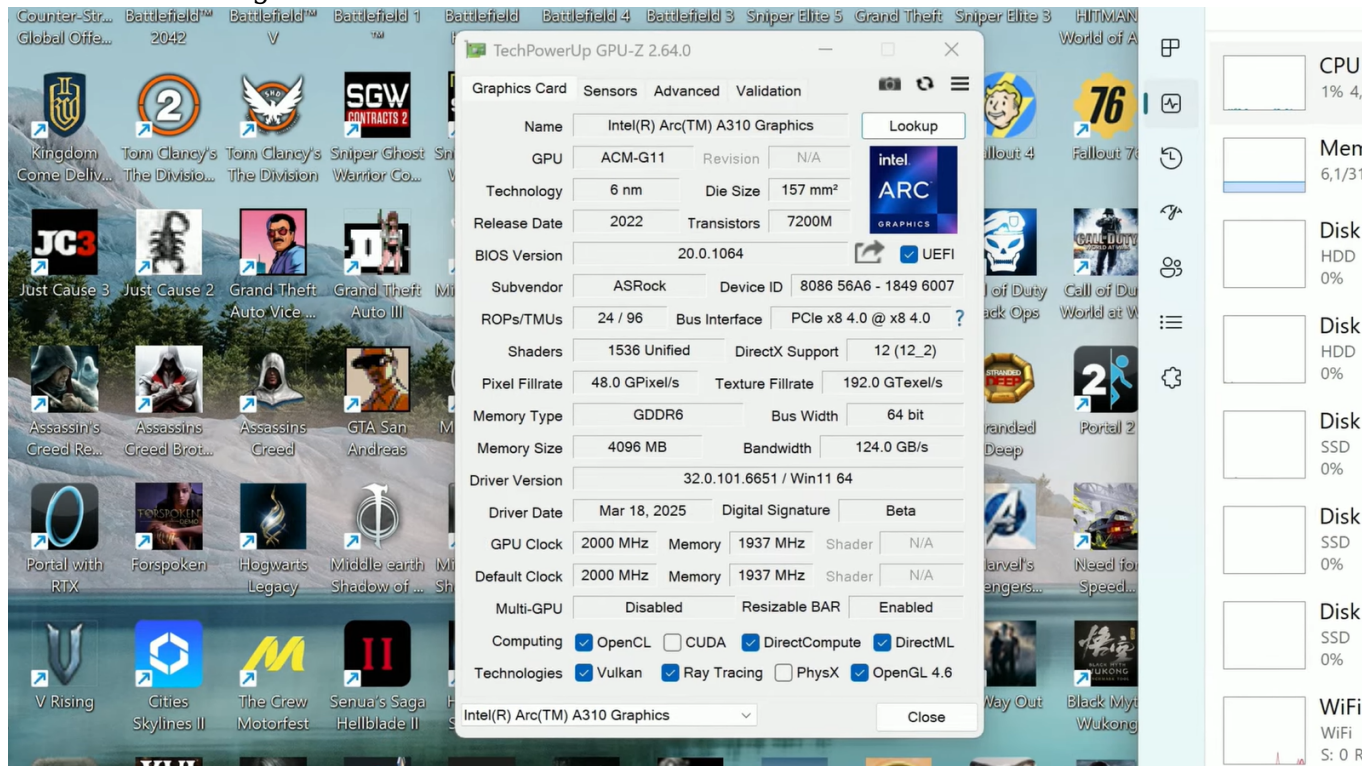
Counter-Str... Global Offe... Battlefield™ 2042 Battlefield™ V Battlefield 1 ™ Battlefield Battlefield 4 Battlefield 3 Sniper Elite 5 Grand Theft Sniper Elite 3 HITMAN World of A

TechPowerUp GPU-Z 2.64.0

Graphics Card | Sensors | Advanced | Validation

| | | | |
|---|---|---|---|
| Name | Intel(R) Arc(TM) A310 Graphics | | Lookup |
| GPU | ACM-G11 | Revision | N/A |
| Technology | 6 nm | Die Size | 157 mm² |
| Release Date | 2022 | Transistors | 7200M |
| BIOS Version | 20.0.1064 | | UEFI |
| Subvendor | ASRock | Device ID | 8086 56A6 - 1849 6007 |
| ROPs/TMUs | 24 / 96 | Bus Interface | PCIe x8 4.0 @ x8 4.0 ? |
| Shaders | 1536 Unified | DirectX Support | 12 (12_2) |
| Pixel Fillrate | 48.0 GPixel/s | Texture Fillrate | 192.0 GTexel/s |
| Memory Type | GDDR6 | Bus Width | 64 bit |
| Memory Size | 4096 MB | Bandwidth | 124.0 GB/s |
| Driver Version | 32.0.101.6651 / Win11 64 | | |
| Driver Date | Mar 18, 2025 | Digital Signature | Beta |
| GPU Clock | 2000 MHz | Memory 1937 MHz | Shader N/A |
| Default Clock | 2000 MHz | Memory 1937 MHz | Shader N/A |
| Multi-GPU | Disabled | Resizable BAR | Enabled |

intel. ARC GRAPHICS

Computing OpenCL CUDA DirectCompute DirectML
Technologies Vulkan Ray Tracing PhysX OpenGL 4.6

Intel(R) Arc(TM) A310 Graphics Close

Kingdom Come Deliv... Tom Clancy's The Divisio... Tom Clancy's The Division Sniper Ghost Warrior Co... allout 4 Fallout 76
Just Cause 3 Just Cause 2 Grand Theft Auto Vice ... Grand Theft Auto III l of Duty ack Ops Call of Du World at W
Assassin's Creed Re... Assassins Creed Brot... Assassins Creed GTA San Andreas randed Deep Portal 2
Portal with RTX Forspoken Hogwarts Legacy Middle earth Shadow of ... arvel's engers... Need for Speed...
V Rising Cities Skylines II The Crew Motorfest Senua's Saga Hellblade II Way Out Black Myth Wukong

CPU 1% 4,
Mem 6,1/31
Disk HDD 0%
Disk HDD 0%
Disk SSD 0%
Disk SSD 0%
Disk SSD 0%
WiFi WiFi S: 0 R